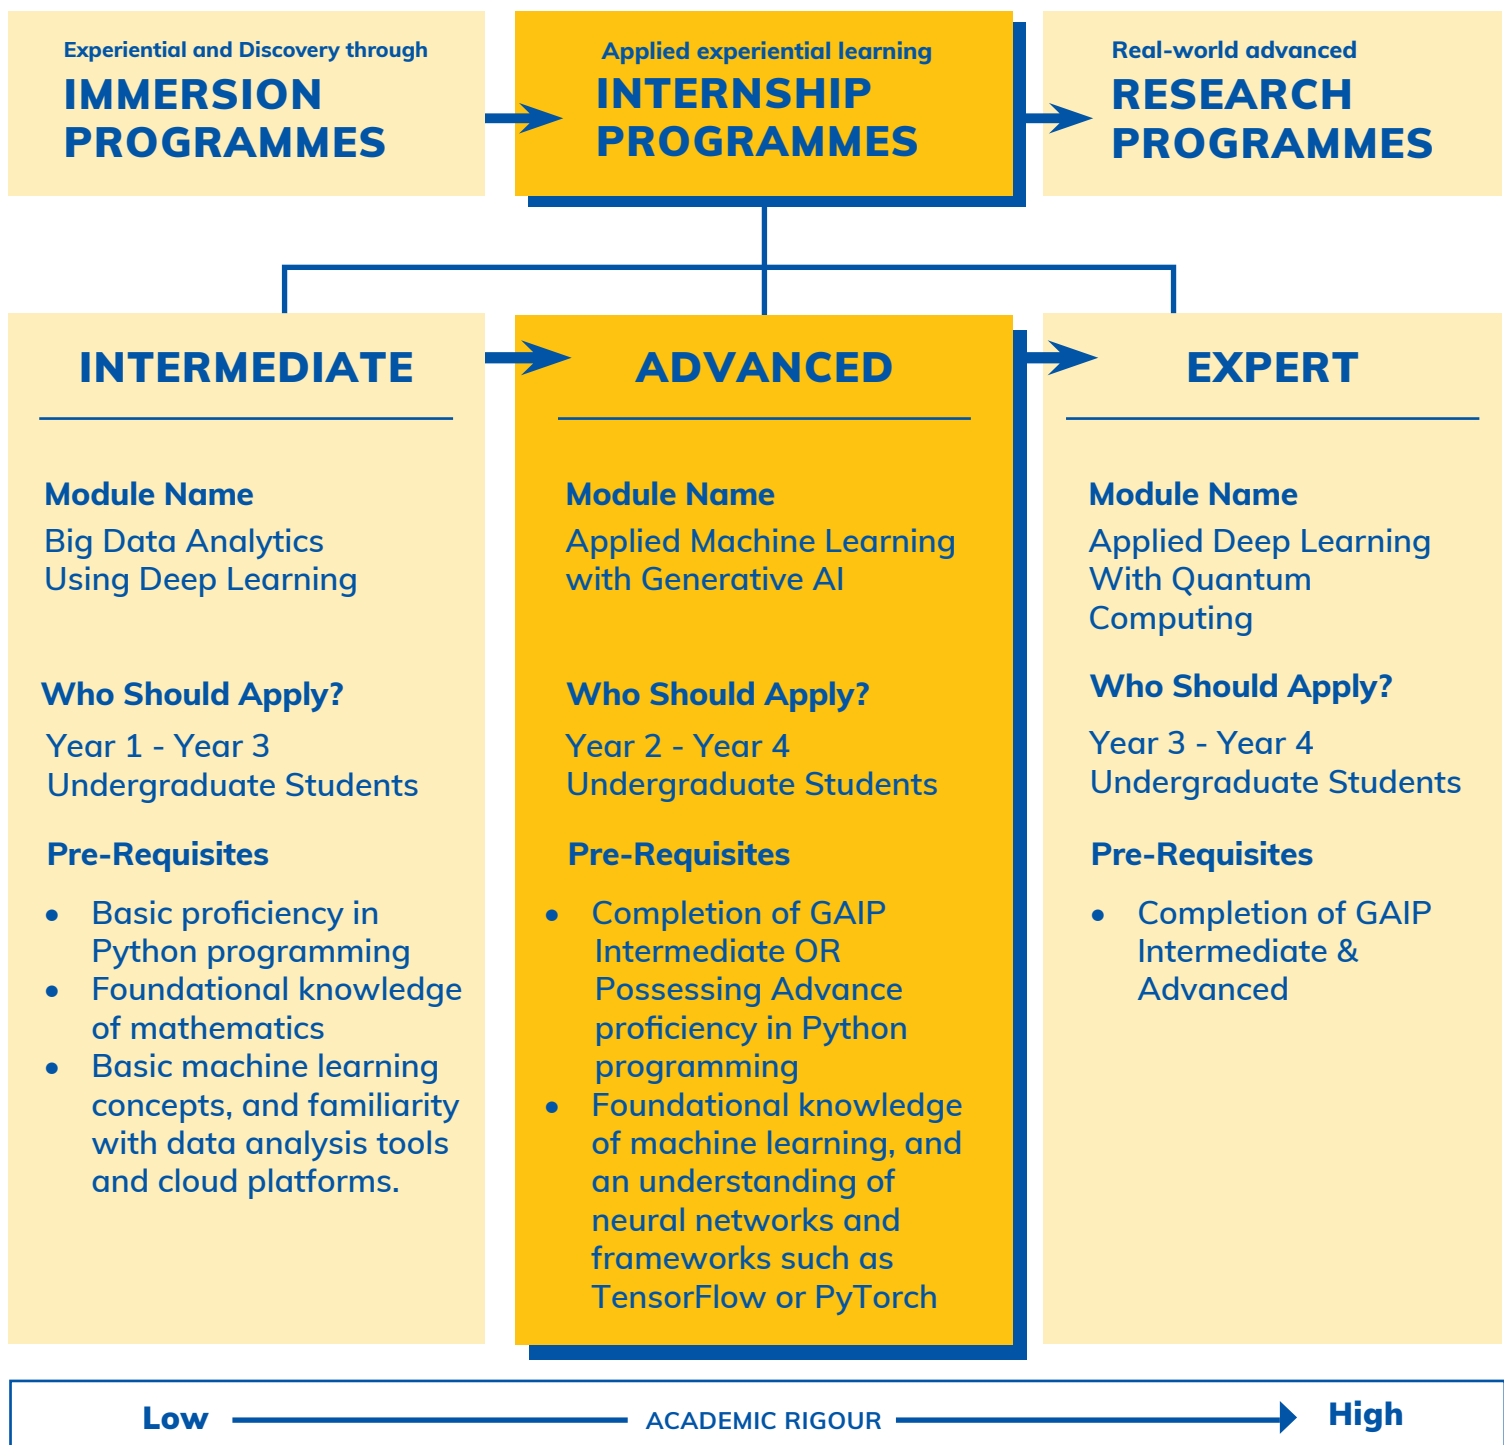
Experiential and Discovery through
IMMERSION PROGRAMMES

Applied experiential learning
INTERNSHIP PROGRAMMES

Real-world advanced
RESEARCH PROGRAMMES

INTERMEDIATE

Module Name
Big Data Analytics Using Deep Learning

Who Should Apply?
Year 1 - Year 3 Undergraduate Students

Pre-Requisites
- Basic proficiency in Python programming
- Foundational knowledge of mathematics
- Basic machine learning concepts, and familiarity with data analysis tools and cloud platforms.

ADVANCED

Module Name
Applied Machine Learning with Generative AI

Who Should Apply?
Year 2 - Year 4 Undergraduate Students

Pre-Requisites
- Completion of GAIP Intermediate OR Possessing Advance proficiency in Python programming
- Foundational knowledge of machine learning, and an understanding of neural networks and frameworks such as TensorFlow or PyTorch

EXPERT

Module Name
Applied Deep Learning With Quantum Computing

Who Should Apply?
Year 3 - Year 4 Undergraduate Students

Pre-Requisites
- Completion of GAIP Intermediate & Advanced

Low ACADEMIC RIGOUR High